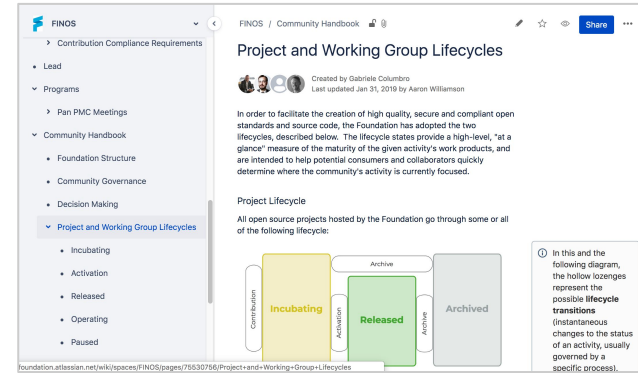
FINOS

Contribution Compliance Requirements

Lead

Programs

Pan PMC Meetings

Community Handbook

Foundation Structure

Community Governance

Decision Making

Project and Working Group Lifecycles

Incubating

Activation

Released

Operating

Paused

foundation.atlassian.net/wiki/spaces/FINOS/pages/75530756/Project+and+Working+Group+Lifecycles

FINOS / Community Handbook

Share

# Project and Working Group Lifecycles

Created by Gabriele Columbro
Last updated Jan 31, 2019 by Aaron Williamson

In order to facilitate the creation of high quality, secure and compliant open standards and source code, the Foundation has adopted the two lifecycles, described below. The lifecycle states provide a high-level, "at a glance" measure of the maturity of the given activity's work products, and are intended to help potential consumers and collaborators quickly determine where the community's activity is currently focused.

Project Lifecycle

All open source projects hosted by the Foundation go through some or all of the following lifecycle:

Archive

Contribution

Incubating

Activation

Released

Archive

Archived

In this and the following diagram, the hollow lozenges represent the possible **lifecycle transitions** (instantaneous changes to the status of an activity, usually governed by a specific process).